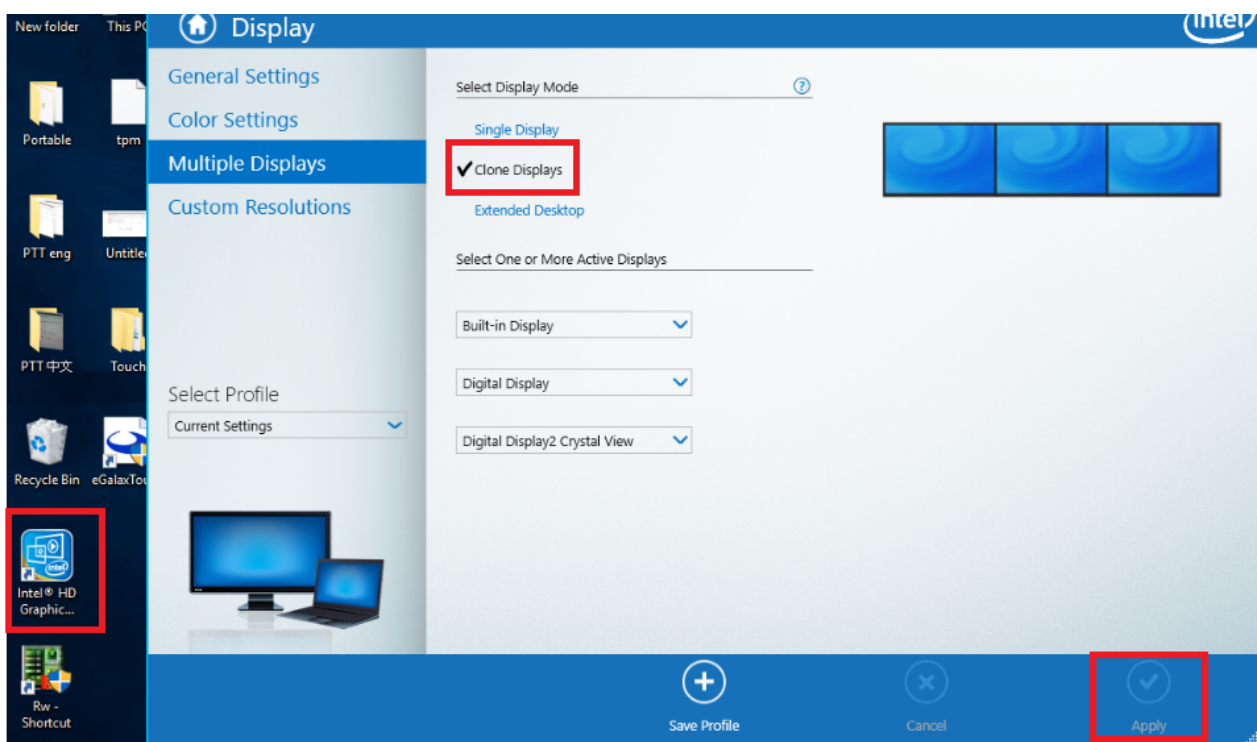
New folder
This PC
Portable
tpm
PTT eng
Untitle
PTT 中文
Touch
Recycle Bin
eGalaxTou
Intel® HD Graphic...
Rw - Shortcut

Display
intel

General Settings
Color Settings
Multiple Displays
Custom Resolutions

Select Profile
Current Settings

Select Display Mode
?
Single Display
✓ Clone Displays
Extended Desktop

Select One or More Active Displays
Built-in Display
Digital Display
Digital Display2 Crystal View

Save Profile
Cancel
Apply